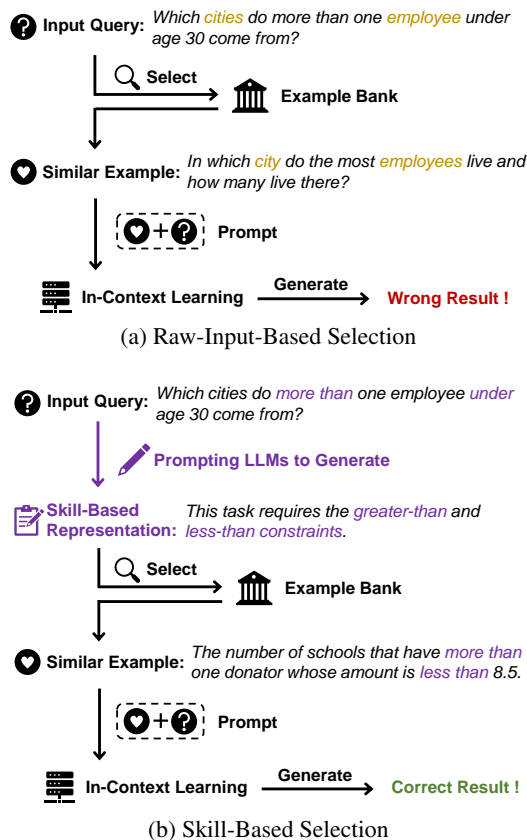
Input Query: Which cities do more than one employee under age 30 come from?

Select

Example Bank

Similar Example: In which city do the most employees live and how many live there?

+

Prompt

In-Context Learning

Generate

Wrong Result !

(a) Raw-Input-Based Selection

Input Query: Which cities do more than one employee under age 30 come from?

Prompting LLMs to Generate

Skill-Based Representation: This task requires the greater-than and less-than constraints.

Select

Example Bank

Similar Example: The number of schools that have more than one donator whose amount is less than 8.5.

+

Prompt

In-Context Learning

Generate

Correct Result !

(b) Skill-Based Selection